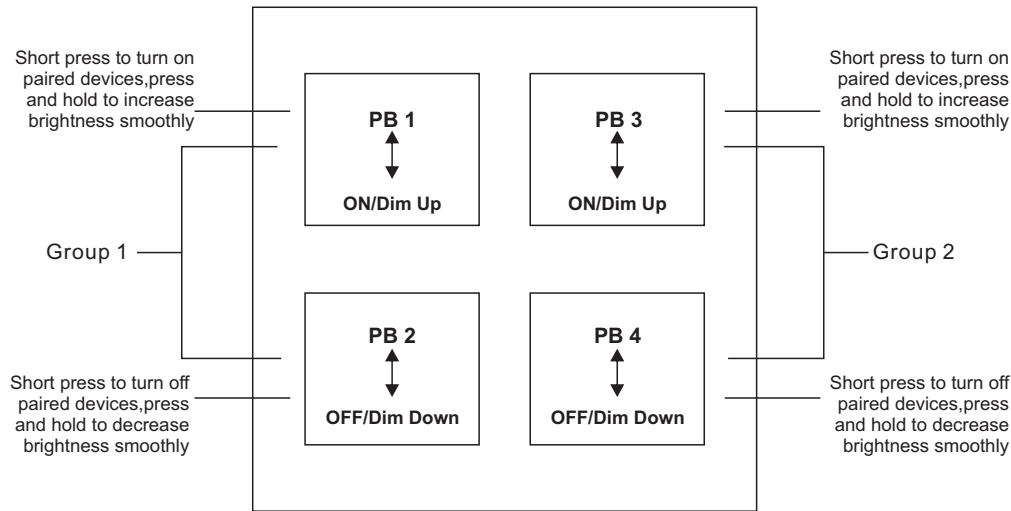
Short press to turn on paired devices,press and hold to increase brightness smoothly

PB 1

ON/Dim Up

PB 3

ON/Dim Up

Short press to turn on paired devices,press and hold to increase brightness smoothly

Group 1

Group 2

PB 2

OFF/Dim Down

PB 4

OFF/Dim Down

Short press to turn off paired devices,press and hold to decrease brightness smoothly

Short press to turn off paired devices,press and hold to decrease brightness smoothly